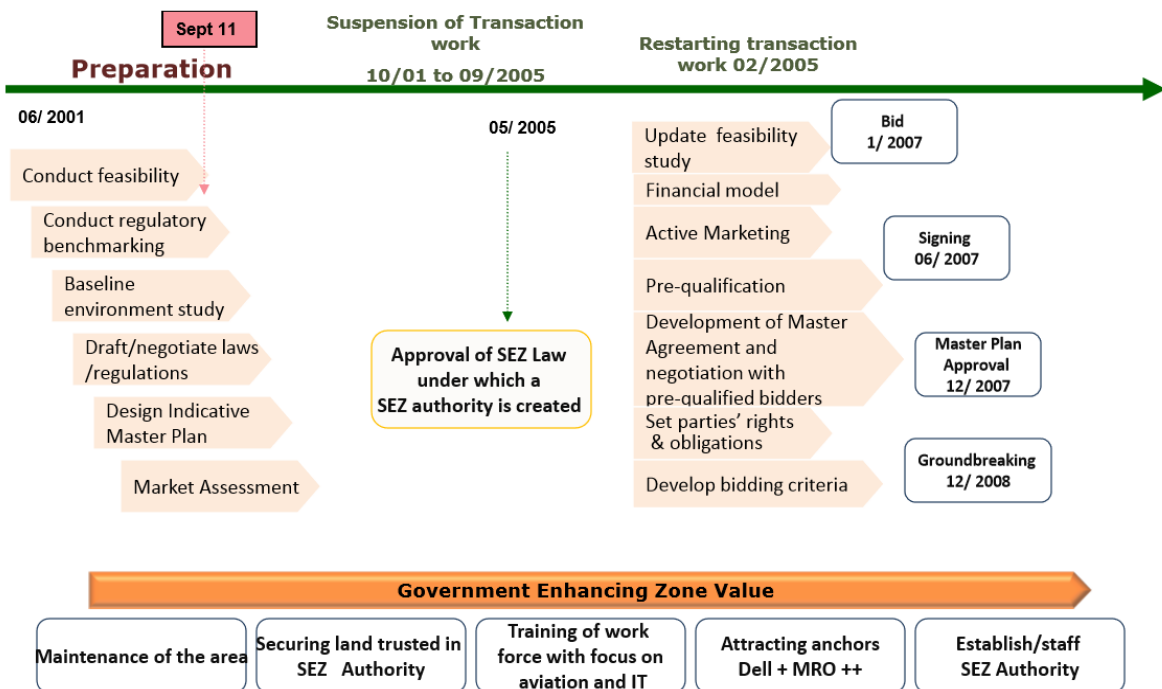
Sept 11

Preparation

Suspension of Transaction work

10/01 to 09/2005

Restarting transaction work 02/2005

06/ 2001

Conduct feasibility

Conduct regulatory benchmarking

Baseline environment study

Draft/negotiate laws /regulations

Design Indicative Master Plan

Market Assessment

05/ 2005

Approval of SEZ Law under which a SEZ authority is created

Update feasibility study

Financial model

Active Marketing

Pre-qualification

Development of Master Agreement and negotiation with pre-qualified bidders

Set parties' rights & obligations

Develop bidding criteria

Bid
1/ 2007

Signing
06/ 2007

Master Plan Approval
12/ 2007

Groundbreaking
12/ 2008

Government Enhancing Zone Value

Maintenance of the area

Securing land trusted in SEZ Authority

Training of work force with focus on aviation and IT

Attracting anchors Dell + MRO ++

Establish/staff SEZ Authority